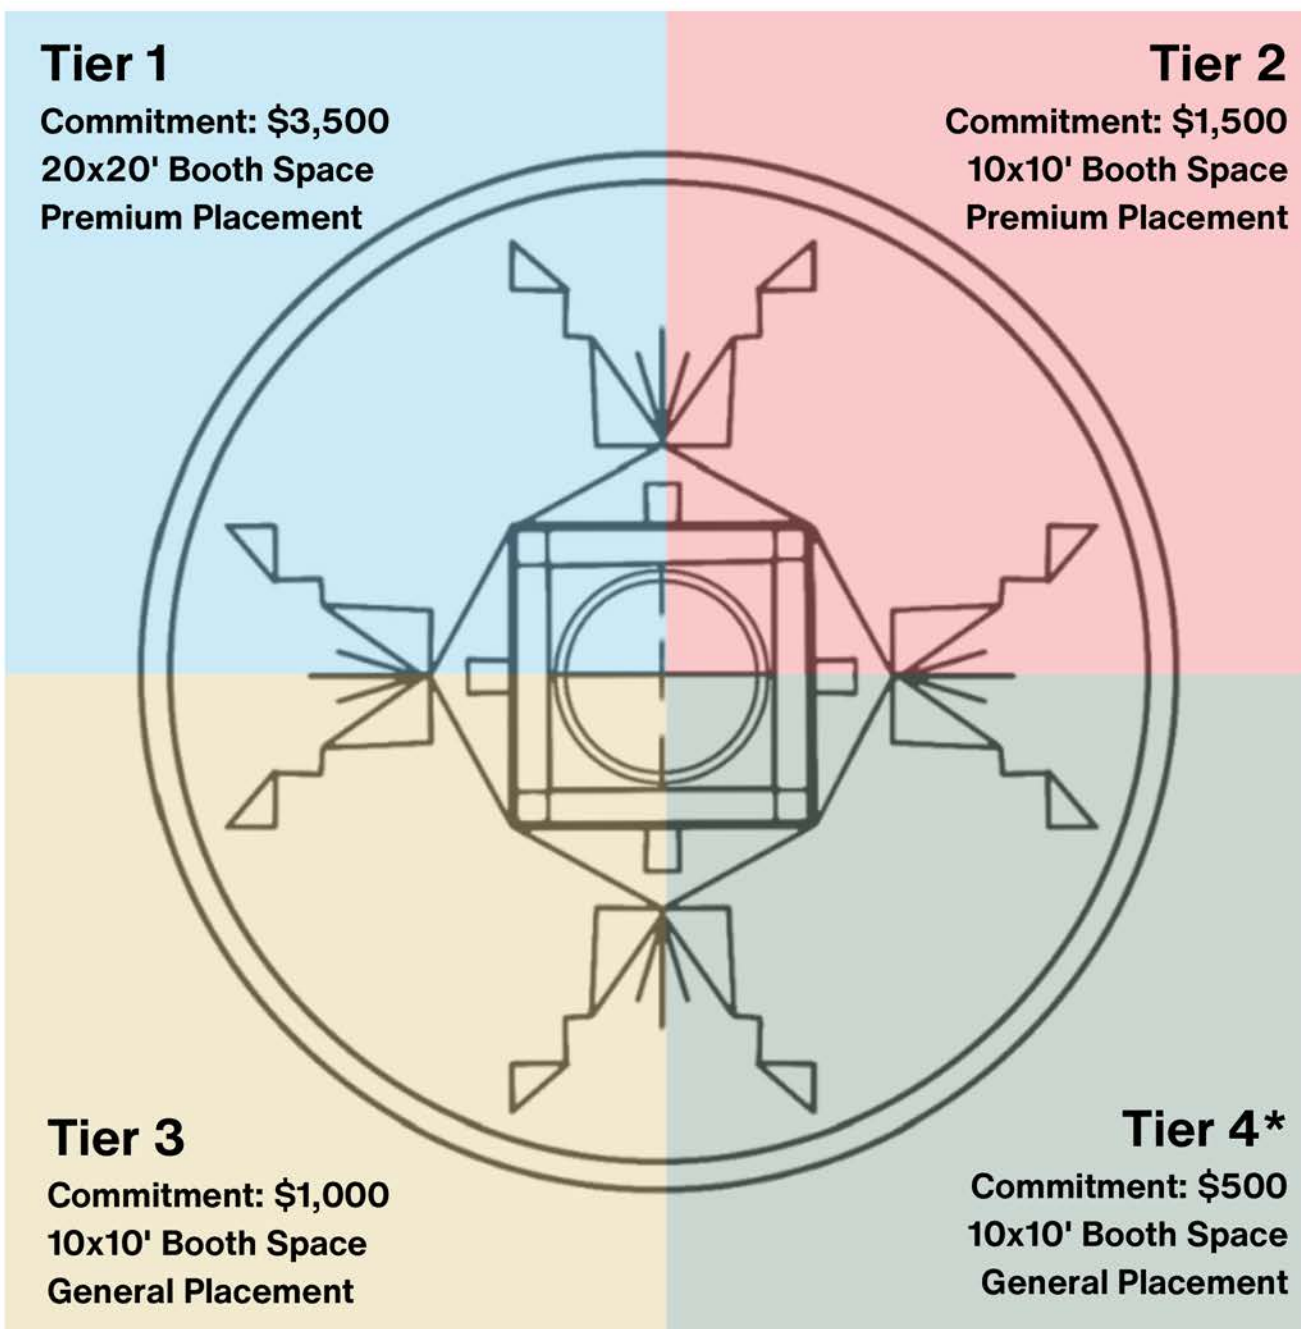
Tier 1
Commitment: $3,500
20x20' Booth Space
Premium Placement

Tier 2
Commitment: $1,500
10x10' Booth Space
Premium Placement

Tier 3
Commitment: $1,000
10x10' Booth Space
General Placement

Tier 4*
Commitment: $500
10x10' Booth Space
General Placement